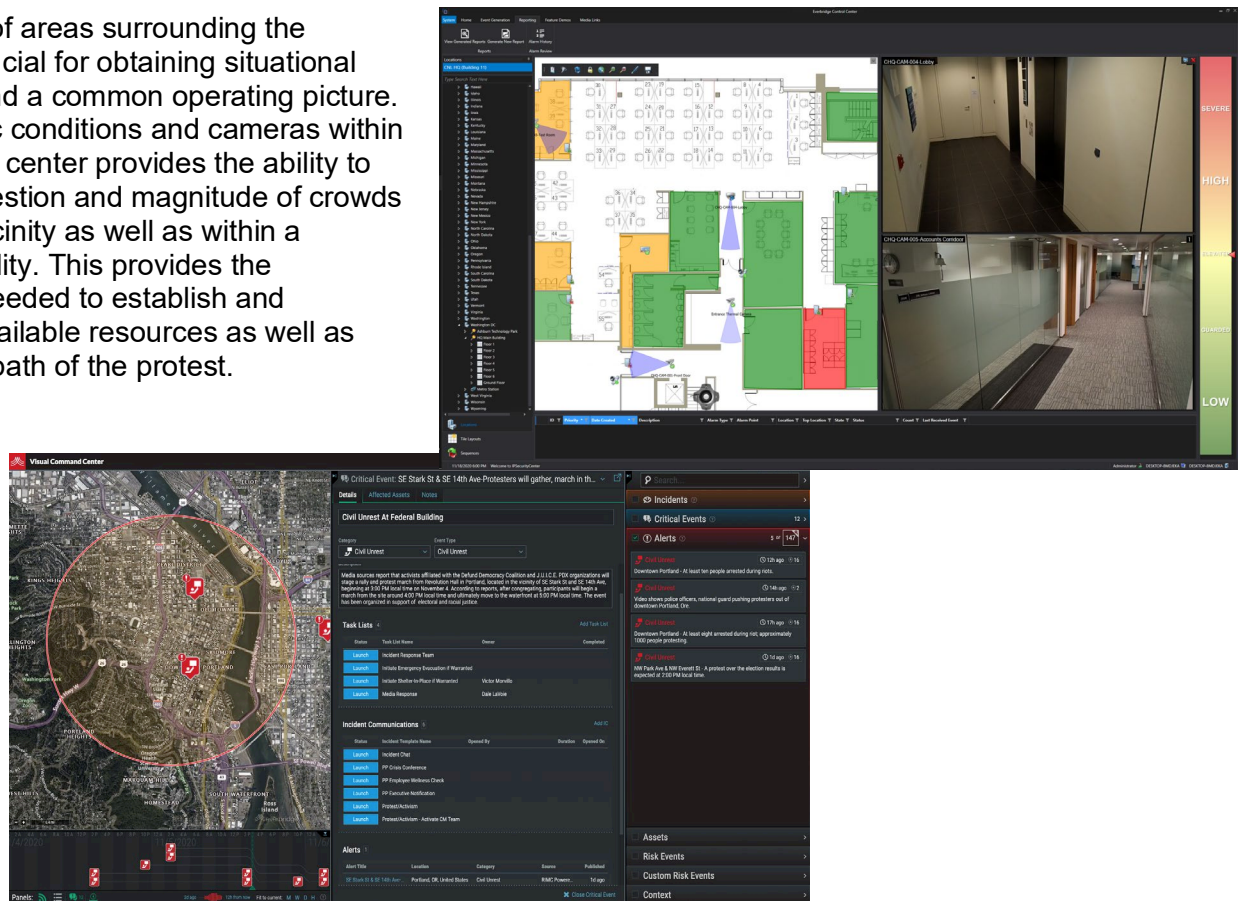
of areas surrounding the cial for obtaining situational nd a common operating picture. c conditions and cameras within center provides the ability to estion and magnitude of crowds cinity as well as within a lity. This provides the eeded to establish and ailable resources as well as path of the protest.

Everbridge Control Center

System Home Event Generation Reporting Feature Demos Media Links

View Generated Reports Generate New Report Alarm History

Reports Alarm Review

Locations

CHQ-CAM-004-Lobby

CHQ-CAM-005-Accounts Corridor

SEVERE

HIGH

GUARDED

LOW

ID Priority Date Created Description Alarm Type Alarm Point Location Top Location State Status Count Last Received Event

Visual Command Center

Critical Event: SE Stark St & SE 14th Ave-Protesters will gather, march in th...

Details Affected Assets Notes

Civil Unrest At Federal Building

Category Event Type

Civil Unrest Civil Unrest

Media sources report that activists affiliated with the Defund Democracy Coalition and J.U.I.C.E. PDX organizations will stage a rally and protest march from Revolution Hall in Portland, located in the vicinity of SE Stark St and SE 14th Ave, beginning at 3:00 PM local time on November 4. According to reports, after congregating, participants will begin a march from the site around 4:00 PM local time and ultimately move to the waterfront at 5:00 PM local time. The event has been organized in support of electoral and racial justice.

Task Lists 4 Add Task List

| Status | Task List Name | Owner | Completed |
|---|---|---|---|
| Launch | Incident Response Team | | |
| Launch | Initiate Emergency Evacuation if Warranted | | |
| Launch | Initiate Shelter-In-Place if Warranted | Victor Morvillo | |
| Launch | Media Response | Dale LaVoie | |

Incident Communications 6 Add IC

| Status | Incident Template Name | Opened By | Duration | Opened On |
|---|---|---|---|---|
| Launch | Incident Chat | | | |
| Launch | PP Crisis Conference | | | |
| Launch | PP Employee Wellness Check | | | |
| Launch | PP Executive Notification | | | |
| Launch | Protest/Activism | | | |
| Launch | Protest/Activism - Activate CM Team | | | |

Alerts 1

| Alert Title | Location | Category | Source | Published |
|---|---|---|---|---|
| SE Stark St & SE 14th Ave... | Portland, OR, United States | Civil Unrest | RIMC Powere... | 1d ago |

Close Critical Event

Search...

Incidents

Critical Events 12

Alerts 1 of 147

Civil Unrest 12h ago 16
Downtown Portland - At least ten people arrested during riots.

Civil Unrest 14h ago 2
Video shows police officers, national guard pushing protesters out of downtown Portland, Ore.

Civil Unrest 17h ago 16
Downtown Portland - At least eight arrested during riot; approximately 1000 people protesting.

Civil Unrest 1d ago 16
NW Park Ave & NW Everett St - A protest over the election results is expected at 2:00 PM local time.

Assets

Risk Events

Custom Risk Events

Context

Washington Park

PORTLAND

SOUTH WATERFRONT

MARQUAM HILL

HOMESTEAD

Ross Island

Panels: Fit to current M W D H